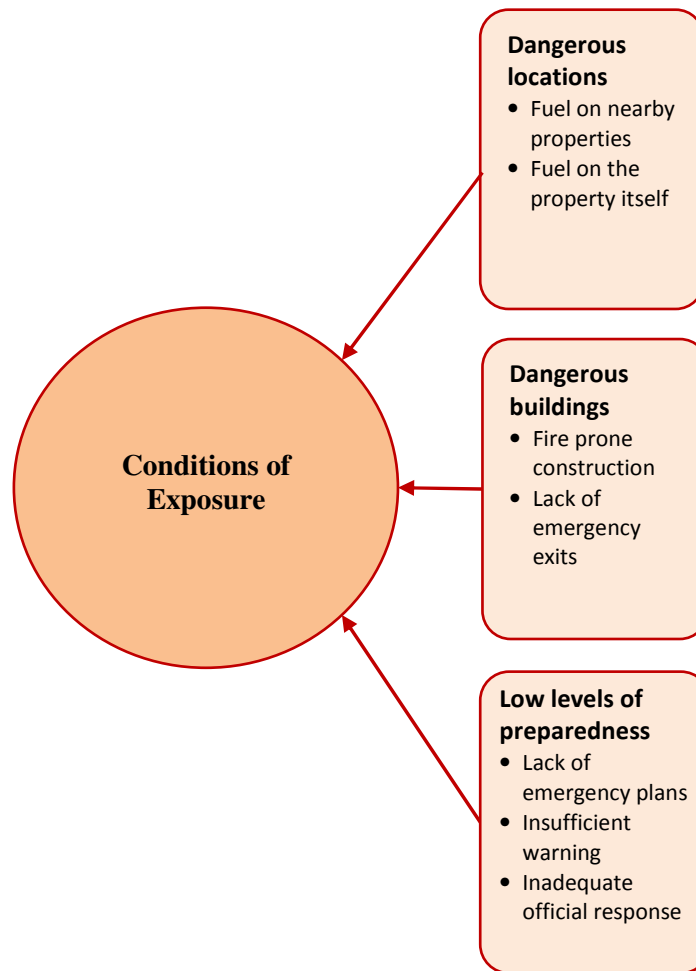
Conditions of Exposure

**Dangerous locations**
- Fuel on nearby properties
- Fuel on the property itself

**Dangerous buildings**
- Fire prone construction
- Lack of emergency exits

**Low levels of preparedness**
- Lack of emergency plans
- Insufficient warning
- Inadequate official response